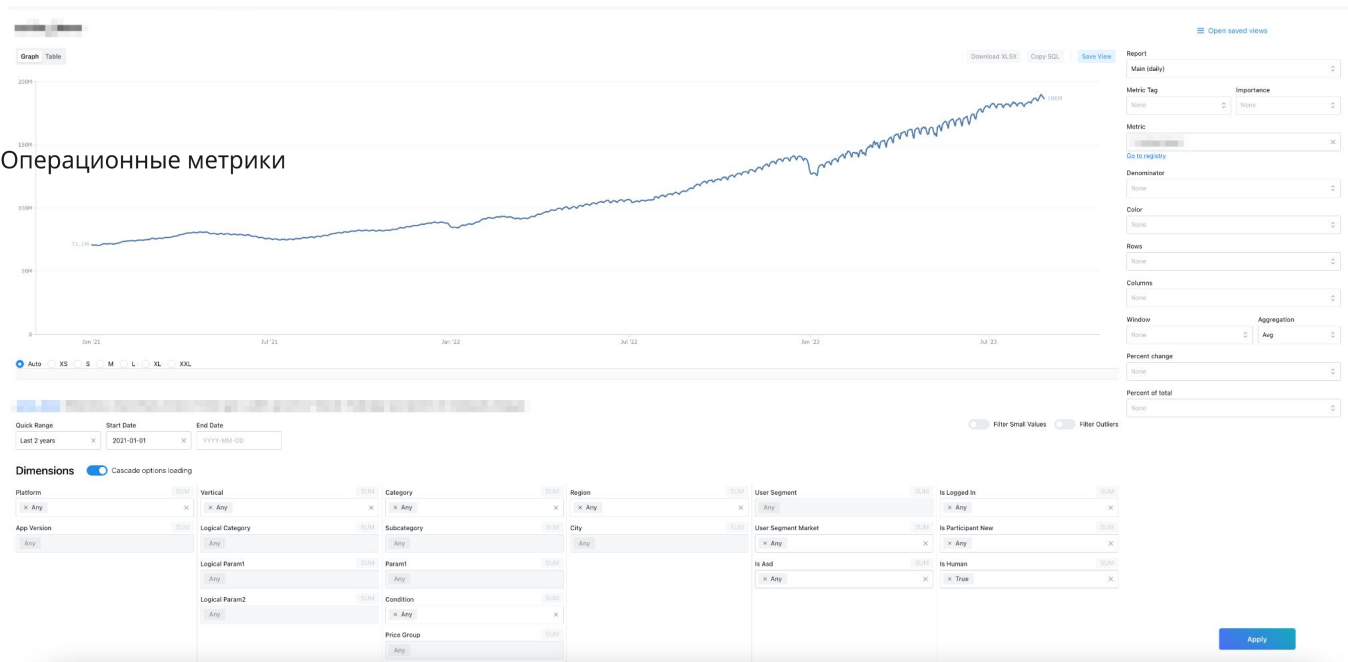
Open saved views

Graph Table

Download XLSX Copy SQL Save View

200M
150M
100M
50M
0

71.1M
189M

Операционные метрики

Jan '21 Jul '21 Jan '22 Jul '22 Jan '23 Jul '23

Auto XS S M L XL XXL

Report
Main (daily)
Metric Tag
None
Importance
None
Metric
Go to registry
Denominator
None
Color
None
Rows
None
Columns
None
Window
None
Aggregation
Avg
Percent change
None
Percent of total
None

Quick Range
Last 2 years
Start Date
2021-01-01
End Date
YYYY-MM-DD

Filter Small Values Filter Outliers

Dimensions Cascade options loading

| Platform SUM | Vertical SUM | Category SUM | Region SUM | User Segment SUM | Is Logged In SUM |
|---|---|---|---|---|---|
| × Any | × Any | × Any | × Any | Any | × Any |
| App Version SUM | Logical Category SUM | Subcategory SUM | City SUM | User Segment Market SUM | Is Participant New SUM |
| Any | Any | Any | Any | × Any | × Any |
| | Logical Param1 SUM | Param1 SUM | | Is Asd SUM | Is Human SUM |
| | Any | Any | | × Any | × True |
| | Logical Param2 SUM | Condition SUM | | | |
| | Any | × Any | | | |
| | | Price Group SUM | | | |
| | | Any | | | |

Apply